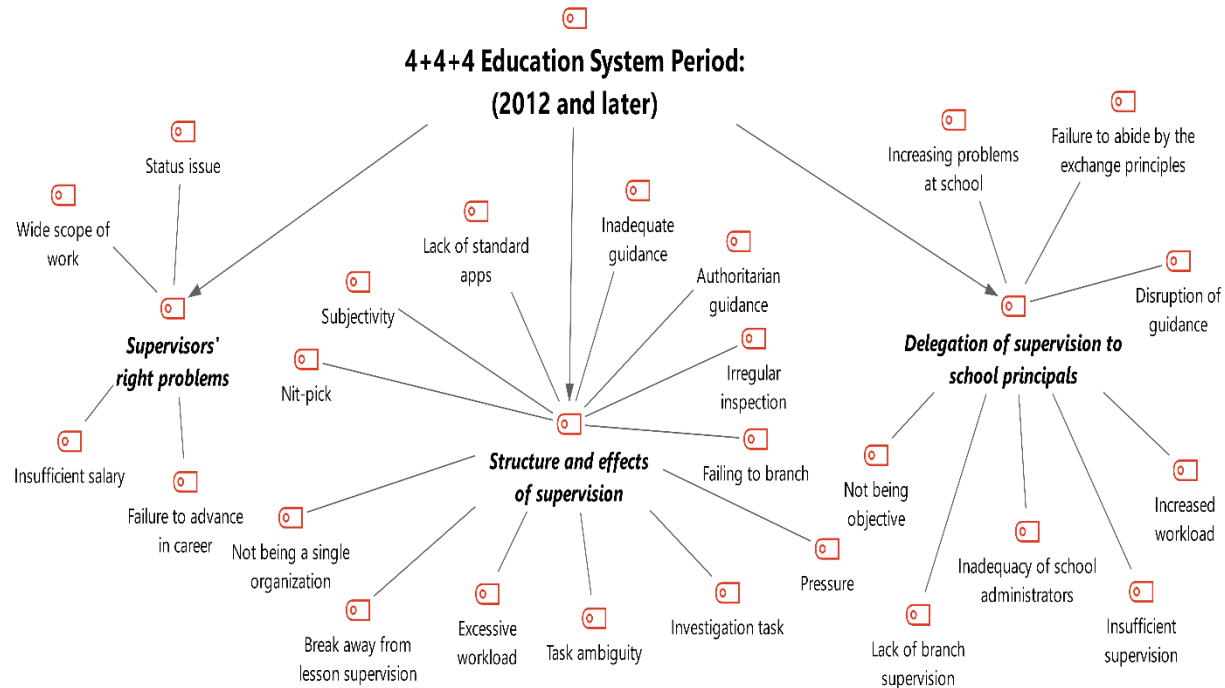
4+4+4 Education System Period:
(2012 and later)

Status issue

Wide scope of work

Supervisors' right problems

Insufficient salary

Failure to advance in career

Lack of standard apps

Inadequate guidance

Authoritarian guidance

Subjectivity

Nit-pick

Irregular inspection

Failing to branch

Structure and effects of supervision

Not being a single organization

Break away from lesson supervision

Excessive workload

Task ambiguity

Investigation task

Pressure

Increasing problems at school

Failure to abide by the exchange principles

Disruption of guidance

Delegation of supervision to school principals

Not being objective

Increased workload

Inadequacy of school administrators

Lack of branch supervision

Insufficient supervision